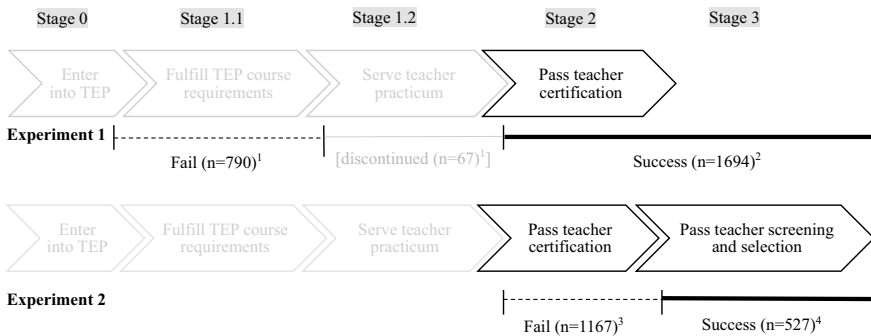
Stage 0 Stage 1.1 Stage 1.2 Stage 2 Stage 3

Enter into TEP

Fulfill TEP course requirements

Serve teacher practicum

Pass teacher certification

Experiment 1

Fail (n=790)$^1$

[discontinued (n=67)$^1$]

Success (n=1694)$^2$

Enter into TEP

Fulfill TEP course requirements

Serve teacher practicum

Pass teacher certification

Pass teacher screening and selection

Experiment 2

Fail (n=1167)$^3$

Success (n=527)$^4$